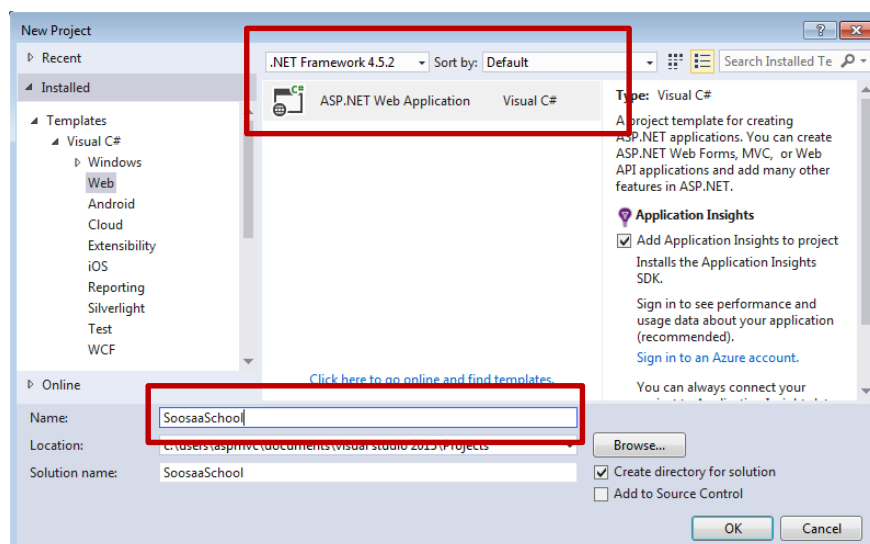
New Project

Recent

Installed

Templates
Visual C#
Windows
Web
Android
Cloud
Extensibility
iOS
Reporting
Silverlight
Test
WCF

Online

.NET Framework 4.5.2
Sort by: Default

Search Installed Te

ASP.NET Web Application
Visual C#

Type: Visual C#
A project template for creating ASP.NET applications. You can create ASP.NET Web Forms, MVC, or Web API applications and add many other features in ASP.NET.

Application Insights
Add Application Insights to project
Installs the Application Insights SDK.

Sign in to see performance and usage data about your application (recommended).
Sign in to an Azure account.

You can always connect your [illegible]

Click here to go online and find templates.

Name: SoosaaSchool
Location: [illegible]
Browse...
Solution name: SoosaaSchool
Create directory for solution
Add to Source Control
OK
Cancel